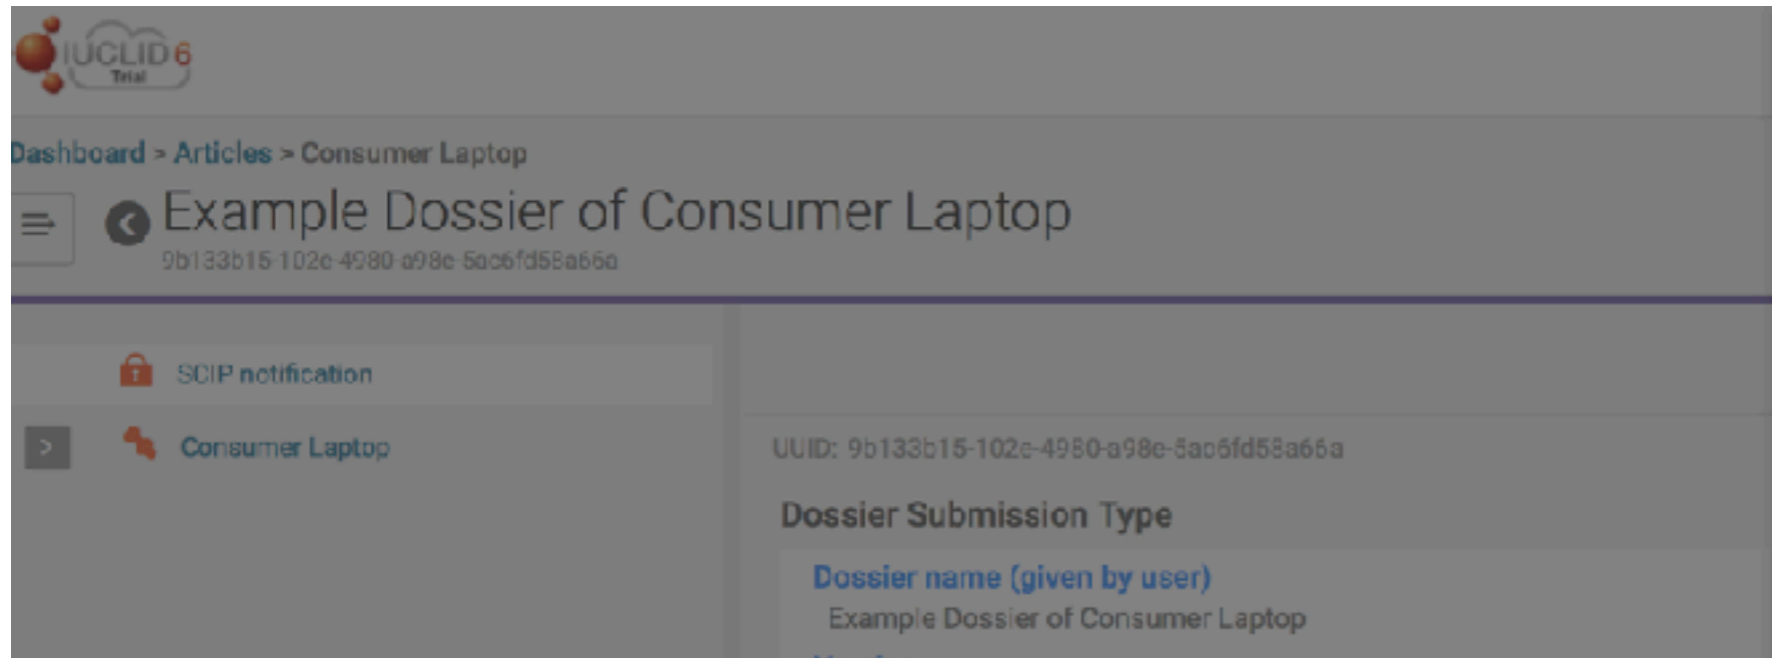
IUCLID 6
Trial

Dashboard > Articles > Consumer Laptop

Example Dossier of Consumer Laptop
9b133b15-102e-4980-a98e-5ae6fd58a66a

SCIP notification

Consumer Laptop

UUID: 9b133b15-102e-4980-a98e-5ae6fd58a66a

Dossier Submission Type

Dossier name (given by user)
Example Dossier of Consumer Laptop